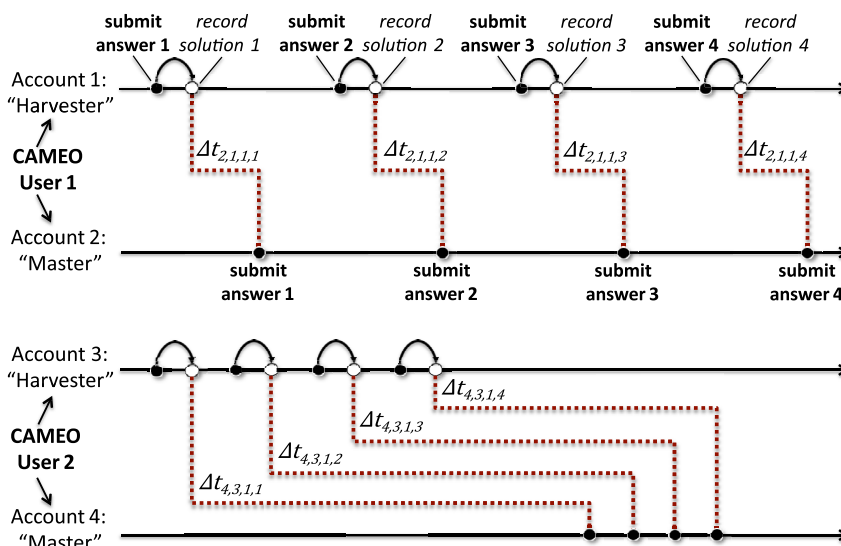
submit answer 1
record solution 1
submit answer 2
record solution 2
submit answer 3
record solution 3
submit answer 4
record solution 4

Account 1: "Harvester"

CAMEO User 1

Account 2: "Master"

$\Delta t_{2,1,1,1}$
$\Delta t_{2,1,1,2}$
$\Delta t_{2,1,1,3}$
$\Delta t_{2,1,1,4}$

submit answer 1
submit answer 2
submit answer 3
submit answer 4

Account 3: "Harvester"

CAMEO User 2

Account 4: "Master"

$\Delta t_{4,3,1,4}$
$\Delta t_{4,3,1,3}$
$\Delta t_{4,3,1,2}$
$\Delta t_{4,3,1,1}$